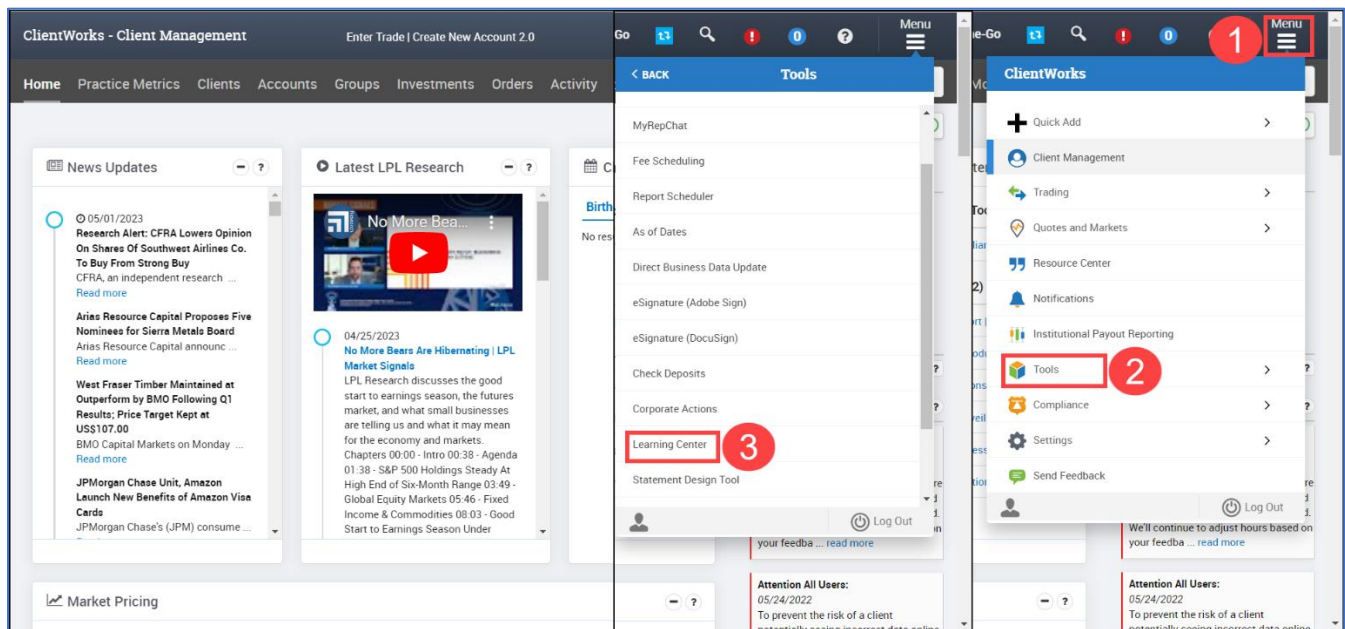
ClientWorks - Client Management

Enter Trade | Create New Account 2.0

Home Practice Metrics Clients Accounts Groups Investments Orders Activity

News Updates

05/01/2023
Research Alert: CFRA Lowers Opinion On Shares Of Southwest Airlines Co. To Buy From Strong Buy
CFRA, an independent research ...
Read more

Arias Resource Capital Proposes Five Nominees for Sierra Metals Board
Arias Resource Capital announc ...
Read more

West Fraser Timber Maintained at Outperform by BMO Following Q1 Results; Price Target Kept at US$107.00
BMO Capital Markets on Monday ...
Read more

JPMorgan Chase Unit, Amazon Launch New Benefits of Amazon Visa Cards
JPMorgan Chase's (JPM) consume ...

Latest LPL Research

No More Bea...

04/25/2023
No More Bears Are Hibernating | LPL Market Signals
LPL Research discusses the good start to earnings season, the futures market, and what small businesses are telling us and what it may mean for the economy and markets. Chapters 00:00 - Intro 00:38 - Agenda 01:38 - S&P 500 Holdings Steady At High End of Six-Month Range 03:49 - Global Equity Markets 05:46 - Fixed Income & Commodities 08:03 - Good Start to Earnings Season Under

Birth

No res

Market Pricing

Go

Menu

< BACK Tools

MyRepChat
Fee Scheduling
Report Scheduler
As of Dates
Direct Business Data Update
eSignature (Adobe Sign)
eSignature (DocuSign)
Check Deposits
Corporate Actions
Learning Center
3
Statement Design Tool

Log Out

your feedba ... read more

Attention All Users:
05/24/2022
To prevent the risk of a client

e-Go

1 Menu

ClientWorks

Quick Add
Client Management
Trading
Quotes and Markets
Resource Center
Notifications
Institutional Payout Reporting
Tools
2
Compliance
Settings
Send Feedback

Log Out

We'll continue to adjust hours based on your feedba ... read more

Attention All Users:
05/24/2022
To prevent the risk of a client